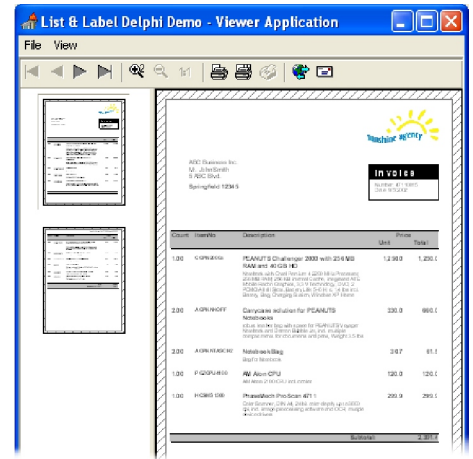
List & Label Delphi Demo - Viewer Application

File View

sunshine agency

ABC Business Inc.
Mr. John Smith
5 ABC Blvd.

Springfield 12345

Invoice

| Count | ItemNo | Description | Price Unit | Total |
|---|---|---|---|---|
| 1.00 | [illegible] | PEANUTS Challenger 2000 with 256 MB RAM and 40 GB HD | 1,250.0 | 1,250.0 |
| 2.00 | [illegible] | Carrycase solution for PEANUTS Notebooks | 330.0 | 660.0 |
| 3.00 | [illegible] | NotebookBag | 20.7 | 61.5 |
| 1.00 | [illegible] | AM Atom CPU | 120.0 | 120.0 |
| 1.00 | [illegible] | PhaseMatch ProScan 4711 | 299.9 | 299.9 |

Subtotal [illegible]